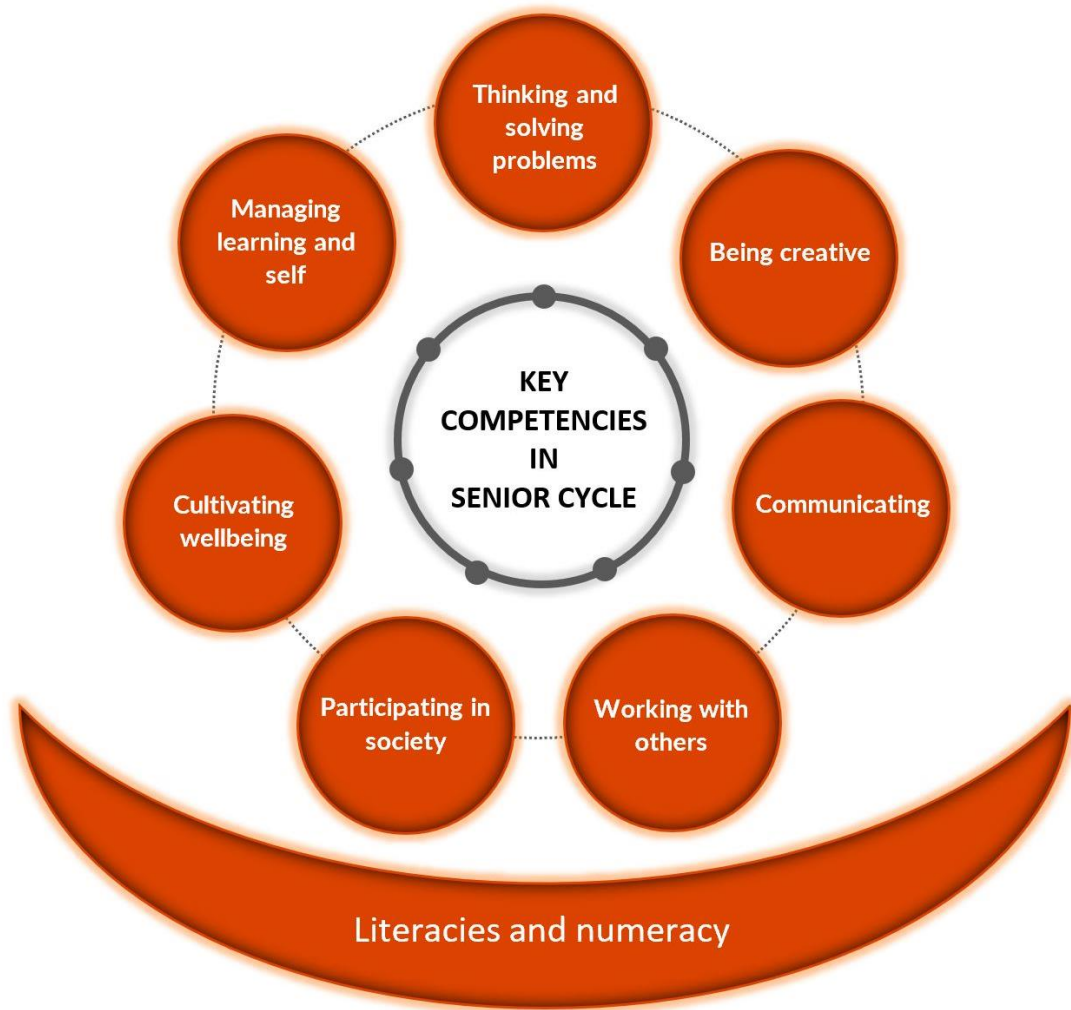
KEY COMPETENCIES IN SENIOR CYCLE

Thinking and solving problems

Being creative

Communicating

Working with others

Participating in society

Cultivating wellbeing

Managing learning and self

Literacies and numeracy